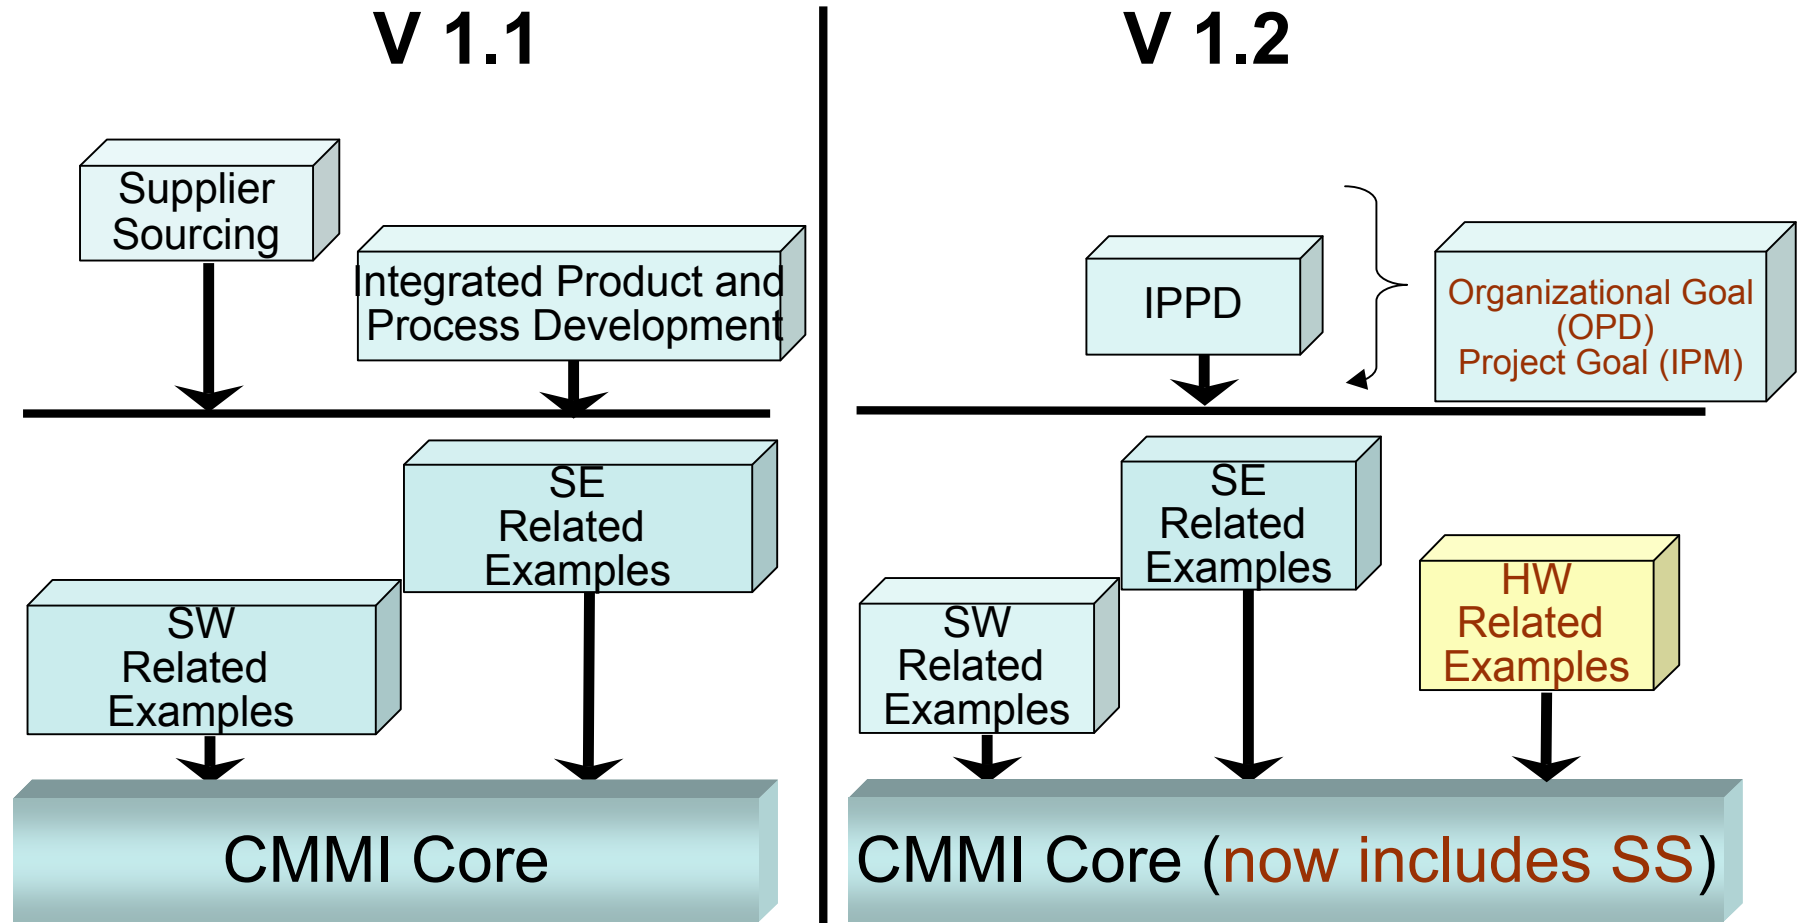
V 1.1

Supplier Sourcing

Integrated Product and Process Development

SE Related Examples

SW Related Examples

CMMI Core

V 1.2

IPPD

Organizational Goal (OPD) Project Goal (IPM)

SE Related Examples

SW Related Examples

HW Related Examples

CMMI Core (now includes SS)